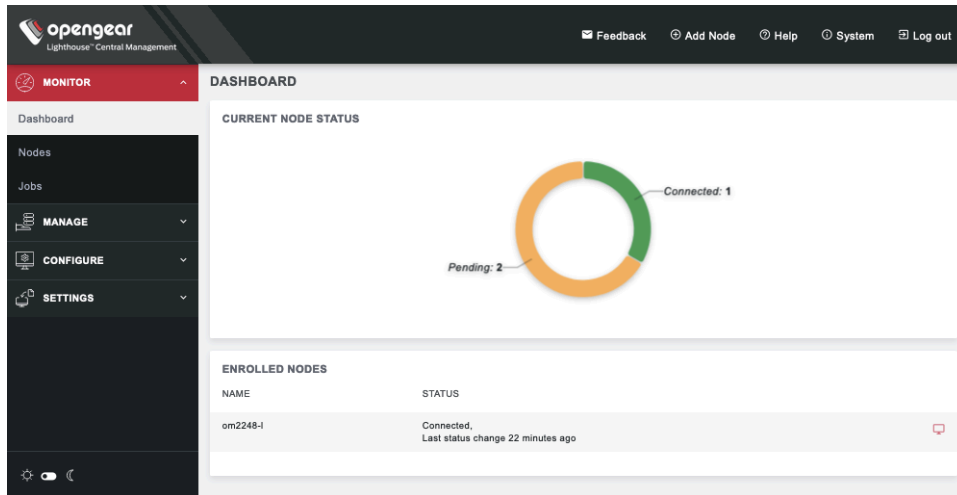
opengear
Lighthouse™ Central Management

Feedback
Add Node
Help
System
Log out

MONITOR
Dashboard
Nodes
Jobs
MANAGE
CONFIGURE
SETTINGS

DASHBOARD

CURRENT NODE STATUS

Connected: 1
Pending: 2

ENROLLED NODES

| NAME | STATUS |
|---|---|
| om2248-l | Connected, Last status change 22 minutes ago |